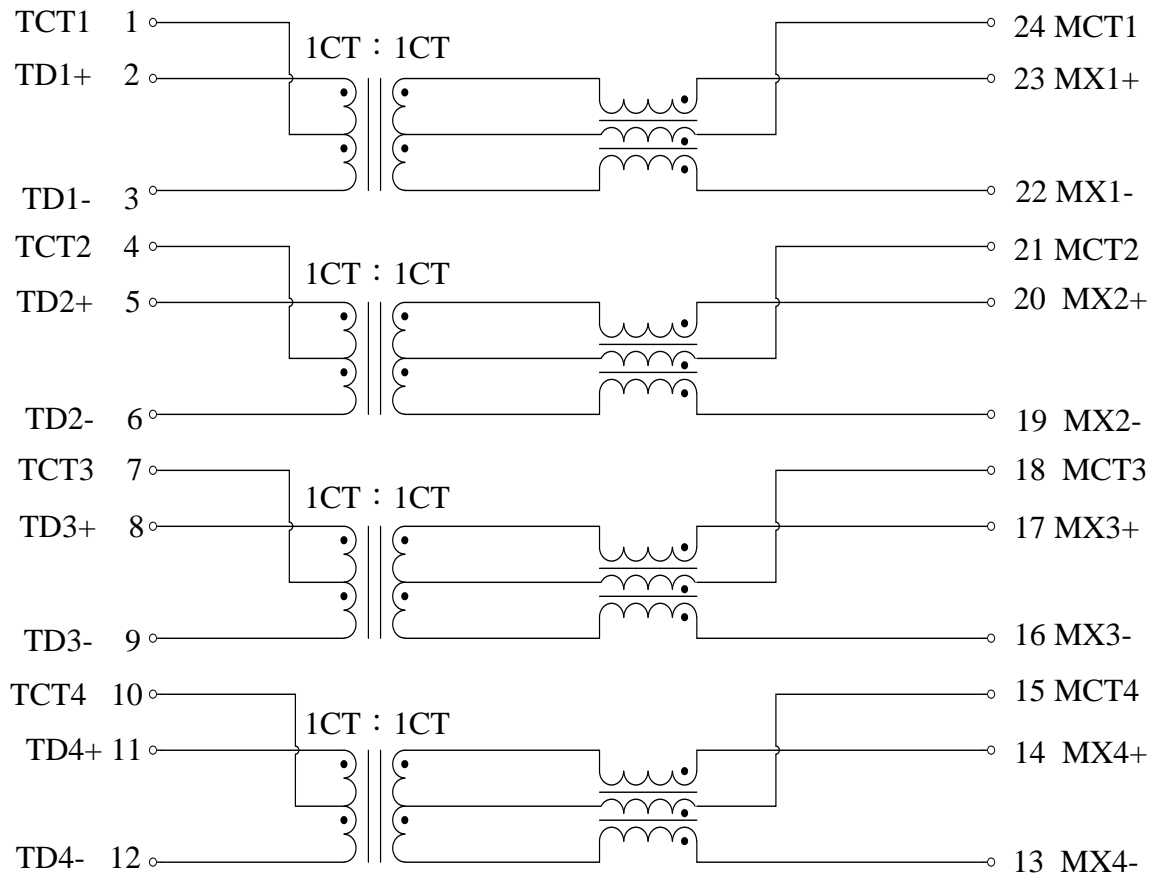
TCT1 1
TD1+ 2
TD1- 3
1CT : 1CT
24 MCT1
23 MX1+
22 MX1-

TCT2 4
TD2+ 5
TD2- 6
1CT : 1CT
21 MCT2
20 MX2+
19 MX2-

TCT3 7
TD3+ 8
TD3- 9
1CT : 1CT
18 MCT3
17 MX3+
16 MX3-

TCT4 10
TD4+ 11
TD4- 12
1CT : 1CT
15 MCT4
14 MX4+
13 MX4-